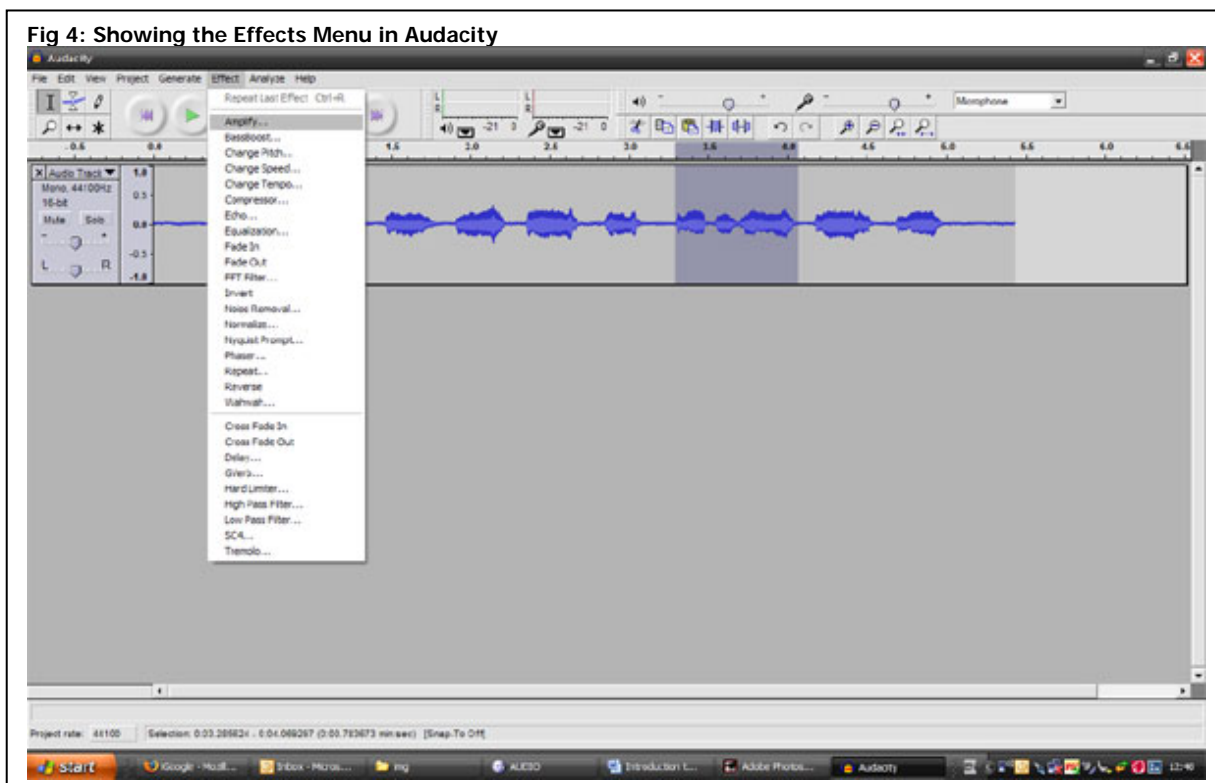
Fig 4: Showing the Effects Menu in Audacity

Audacity

File Edit View Project Generate Effect Analyze Help

Repeat Last Effect Ctrl+R

Amplify...
BassBoost...
Change Pitch...
Change Speed...
Change Tempo...
Compressor...
Echo...
Equalization...
Fade In
Fade Out
FFT Filter...
Invert
Noise Removal...
Normalize...
Nyquist Prompt...
Phaser...
Repeat...
Reverse
Wahwah...

Cross Fade In
Cross Fade Out
Delay...
Gverb...
Hard Limiter...
High Pass Filter...
Low Pass Filter...
SC4...
Tremolo...

Microphone

-0.5 0.0 1.5 2.0 2.5 3.0 3.5 4.0 4.5 5.0 5.5 6.0 6.5

Audio Track
Mono, 44100Hz
16-bit
Mute Solo
L R

1.0 0.5 0.0 -0.5 -1.0

-21 0 -21 0

Project rate: 44100 Selection: 0:03.285624 - 0:04.069297 (0:00.783673 min:sec) [Snap-To Off]

start Google - Mozil... Inbox - Micros... img AUDIO Introduction t... Adobe Photos... Audacity 12:40